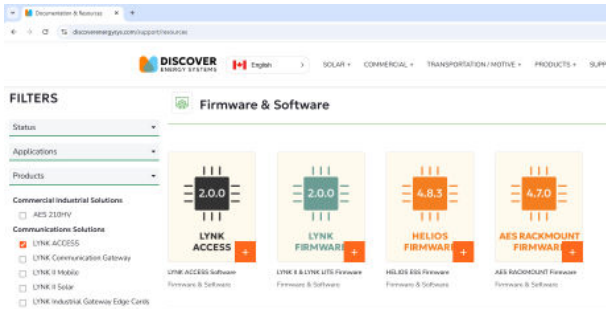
Documentation & Resources ×   +

discoverenergysys.com/support/resources

DISCOVER ENERGY SYSTEMS   English   SOLAR   COMMERCIAL   TRANSPORTATION / MOTIVE   PRODUCTS   SUPP

FILTERS

Status

Applications

Products

Commercial Industrial Solutions

AES 210HV

Communications Solutions

LYNK ACCESS

LYNK Communication Gateway

LYNK II Mobile

LYNK II Solar

LYNK Industrial Gateway Edge Cards

Firmware & Software

2.0.0
LYNK ACCESS
+
LYNK ACCESS Software
Firmware & Software

2.0.0
LYNK FIRMWARE
+
LYNK II & LYNK LITE Firmware
Firmware & Software

4.8.3
HELIOS FIRMWARE
+
HELIOS ESS Firmware
Firmware & Software

4.7.0
AES RACKMOUNT FIRMWARE
+
AES RACKMOUNT Firmware
Firmware & Software